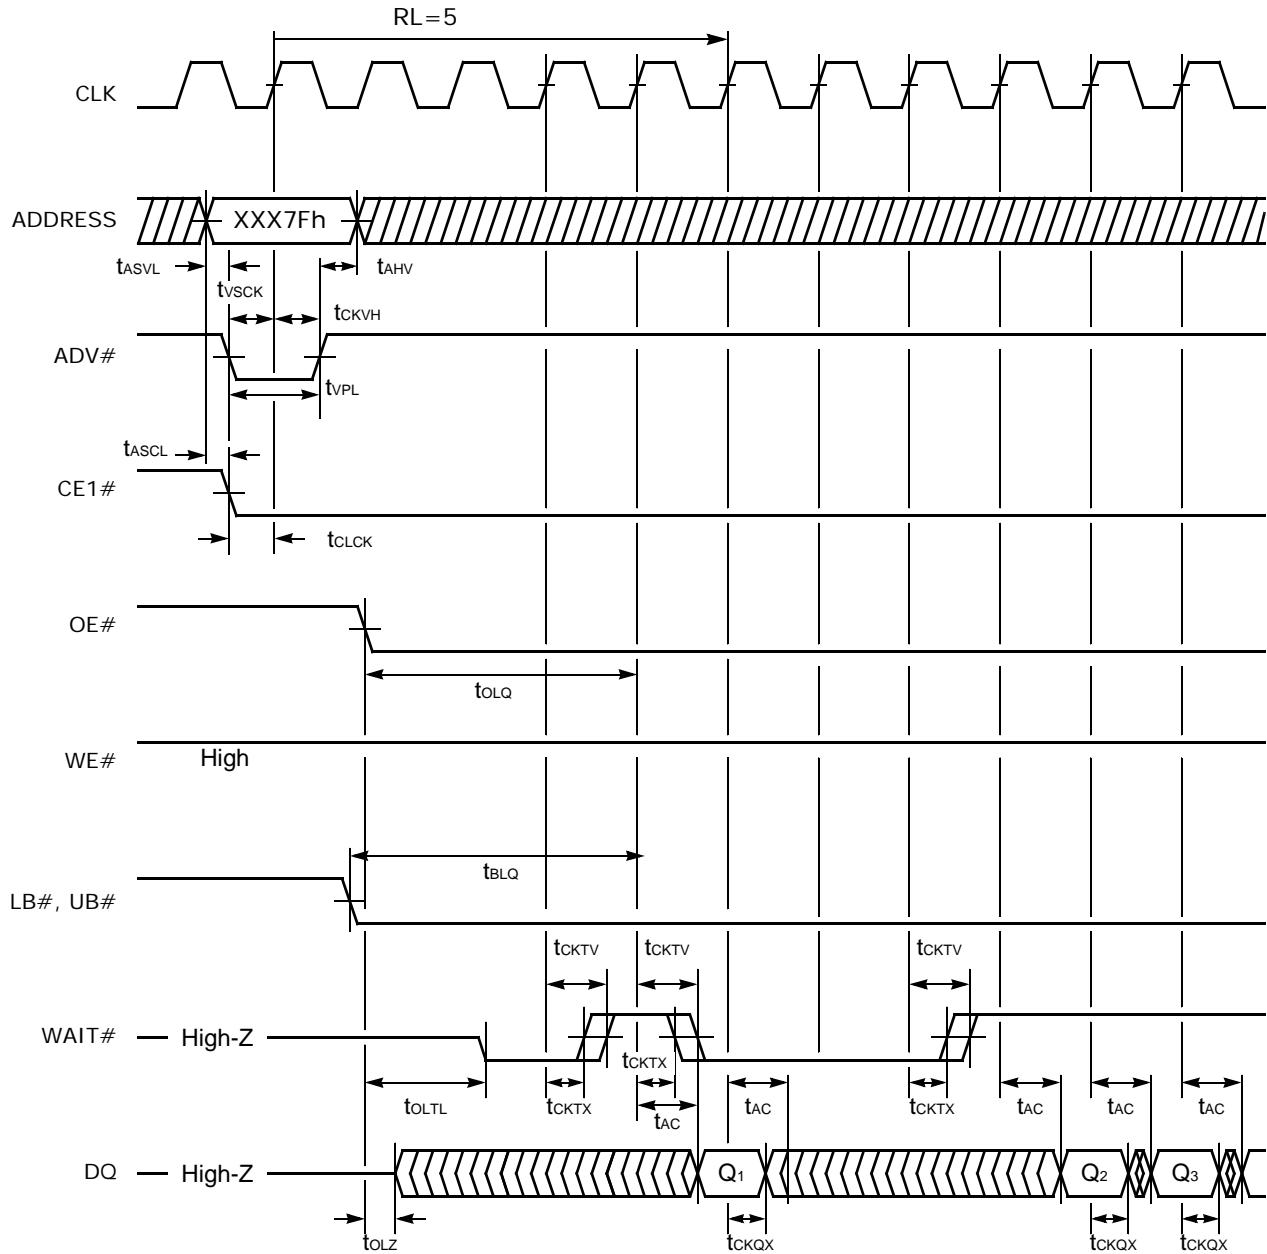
RL=5

CLK

ADDRESS

XXX7Fh

$t_{ASVL}$

$t_{AHV}$

$t_{VSCK}$

$t_{CKVH}$

ADV#

$t_{VPL}$

$t_{ASCL}$

CE1#

$t_{CLCK}$

OE#

$t_{OLQ}$

WE#

High

$t_{BLQ}$

LB#, UB#

$t_{CKTV}$

$t_{CKTV}$

$t_{CKTV}$

WAIT#

High-Z

$t_{CKTX}$

$t_{OLTL}$

$t_{CKTX}$

$t_{AC}$

$t_{CKTX}$

$t_{AC}$

$t_{AC}$

$t_{AC}$

$t_{AC}$

DQ

High-Z

$Q_1$

$Q_2$

$Q_3$

$t_{OLZ}$

$t_{CKQX}$

$t_{CKQX}$

$t_{CKQX}$